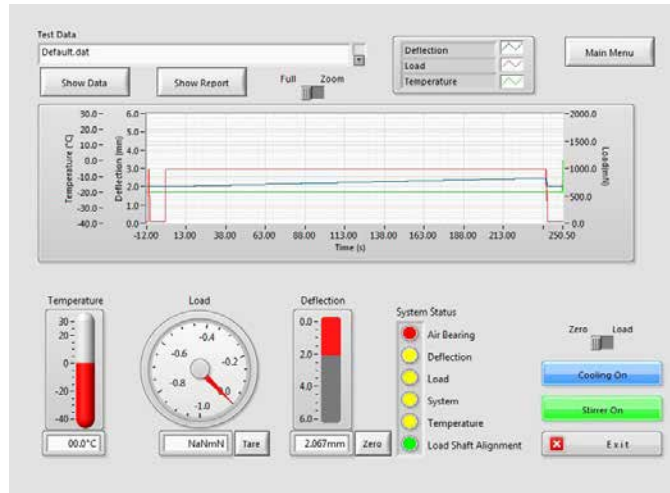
Test Data

Default.dat

Show Data

Show Report

Full Zoom

Deflection

Load

Temperature

Main Menu

Temperature (°C)

30.0
20.0
10.0
0.0
-10.0
-20.0
-30.0
-40.0

Deflection (mm)

6.0
5.0
4.0
3.0
2.0
1.0
0.0

Load (mN)

2000.0
1500.0
1000.0
500.0
0.0

-12.00 13.00 38.00 63.00 88.00 113.00 138.00 163.00 188.00 213.00 250.50

Time (s)

Temperature

30
20
0
-20
-40

00.0°C

Load

-0.4
-0.6
-0.2
-0.8
0
-1.0

NaNmN

Tare

Deflection

0.0
2.0
4.0
6.0

2.067mm

Zero

System Status

Air Bearing

Deflection

Load

System

Temperature

Load Shaft Alignment

Zero Load

Cooling On

Stirrer On

Exit